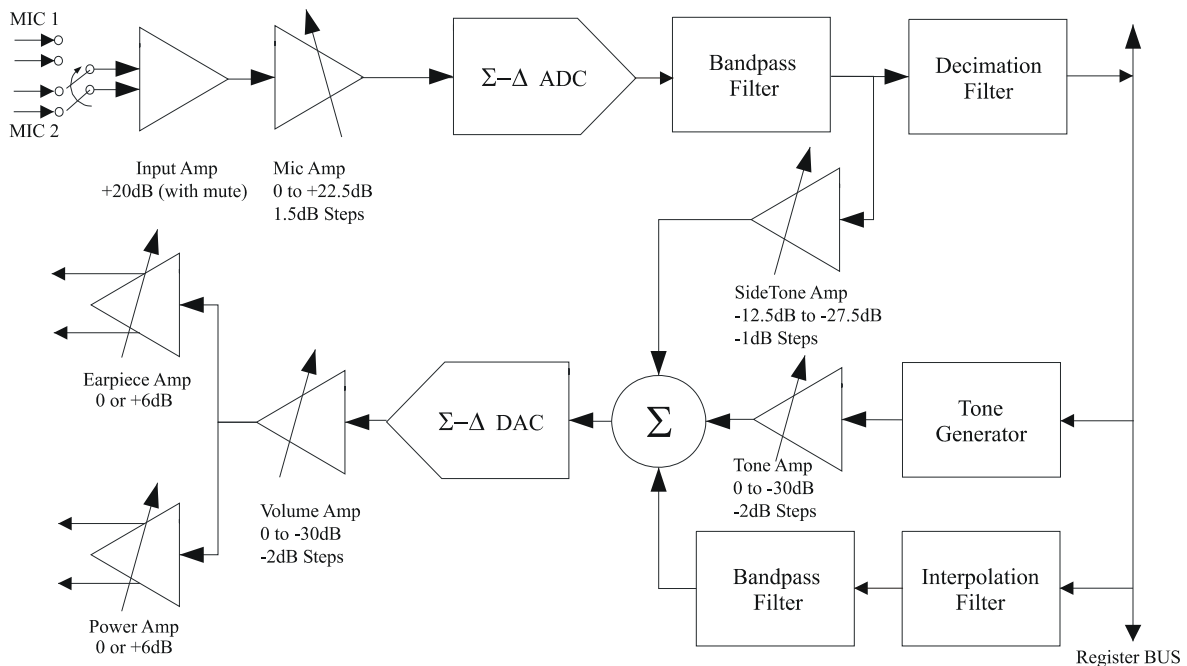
MIC 1

MIC 2

Input Amp
+20dB (with mute)

Mic Amp
0 to +22.5dB
1.5dB Steps

$\Sigma-\Delta$ ADC

Bandpass Filter

Decimation Filter

SideTone Amp
-12.5dB to -27.5dB
-1dB Steps

Earpiece Amp
0 or +6dB

Volume Amp
0 to -30dB
-2dB Steps

$\Sigma-\Delta$ DAC

$\Sigma$

Tone Amp
0 to -30dB
-2dB Steps

Tone Generator

Power Amp
0 or +6dB

Bandpass Filter

Interpolation Filter

Register BUS